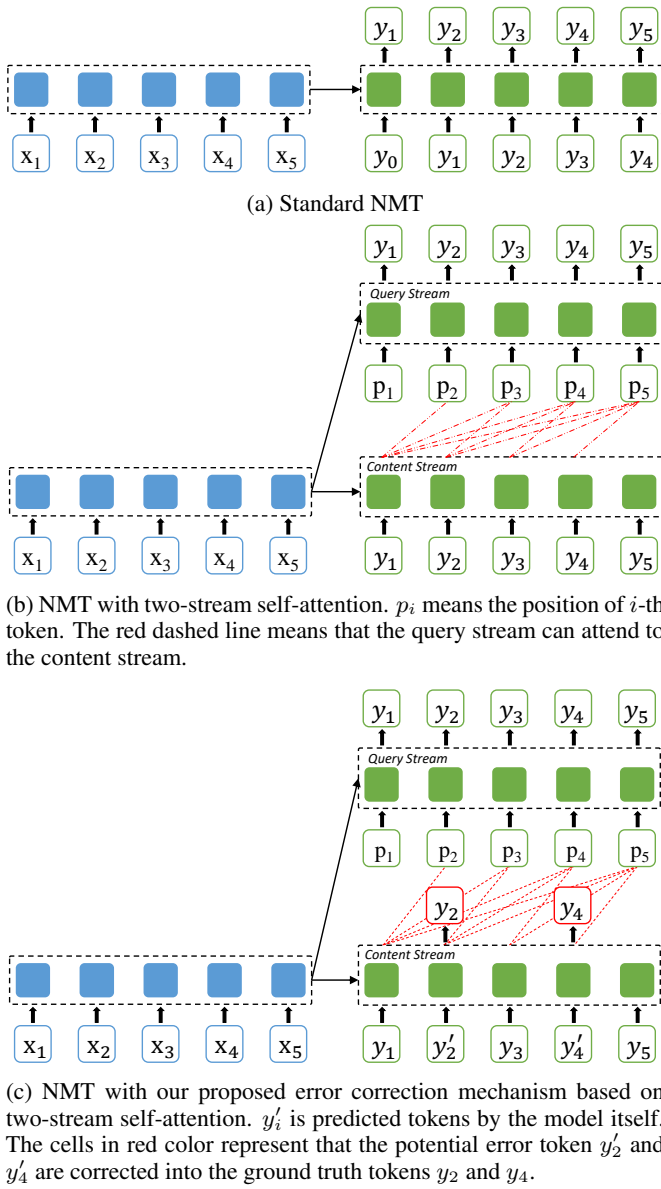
$y_1$ $y_2$ $y_3$ $y_4$ $y_5$

$x_1$ $x_2$ $x_3$ $x_4$ $x_5$

$y_0$ $y_1$ $y_2$ $y_3$ $y_4$

(a) Standard NMT

$y_1$ $y_2$ $y_3$ $y_4$ $y_5$

Query Stream

$p_1$ $p_2$ $p_3$ $p_4$ $p_5$

Content Stream

$x_1$ $x_2$ $x_3$ $x_4$ $x_5$

$y_1$ $y_2$ $y_3$ $y_4$ $y_5$

(b) NMT with two-stream self-attention. $p_i$ means the position of $i$-th token. The red dashed line means that the query stream can attend to the content stream.

$y_1$ $y_2$ $y_3$ $y_4$ $y_5$

Query Stream

$p_1$ $p_2$ $p_3$ $p_4$ $p_5$

$y_2$ $y_4$

Content Stream

$x_1$ $x_2$ $x_3$ $x_4$ $x_5$

$y_1$ $y_2'$ $y_3$ $y_4'$ $y_5$

(c) NMT with our proposed error correction mechanism based on two-stream self-attention. $y_i'$ is predicted tokens by the model itself. The cells in red color represent that the potential error token $y_2'$ and $y_4'$ are corrected into the ground truth tokens $y_2$ and $y_4$.